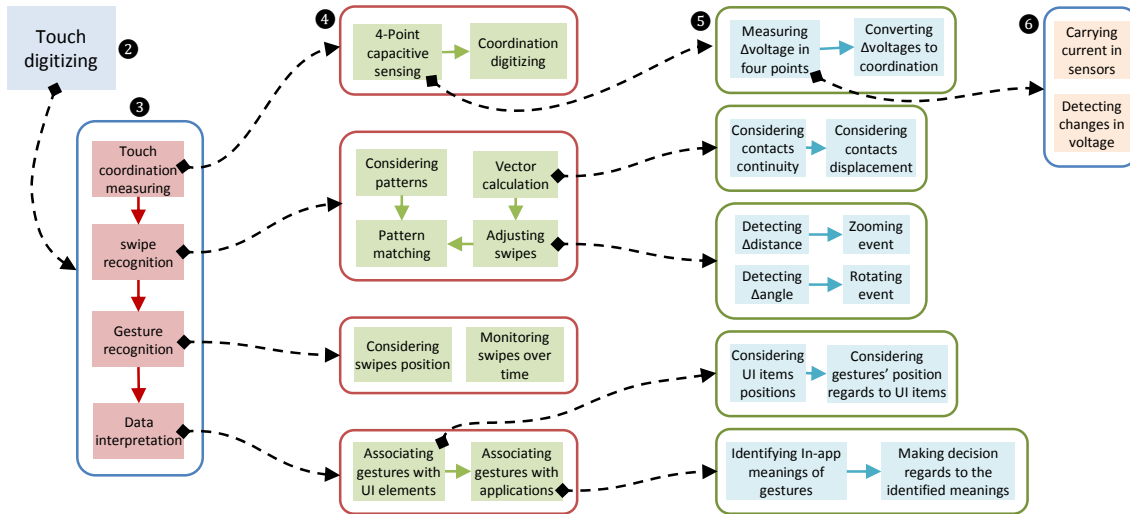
Touch digitizing

2

3

Touch coordination measuring

swipe recognition

Gesture recognition

Data interpretation

4

4-Point capacitive sensing

Coordination digitizing

Considering patterns

Vector calculation

Pattern matching

Adjusting swipes

Considering swipes position

Monitoring swipes over time

Associating gestures with UI elements

Associating gestures with applications

5

Measuring Δvoltage in four points

Converting Δvoltages to coordination

Considering contacts continuity

Considering contacts displacement

Detecting Δdistance

Zooming event

Detecting Δangle

Rotating event

Considering UI items positions

Considering gestures' position regards to UI items

Identifying In-app meanings of gestures

Making decision regards to the identified meanings

6

Carrying current in sensors

Detecting changes in voltage